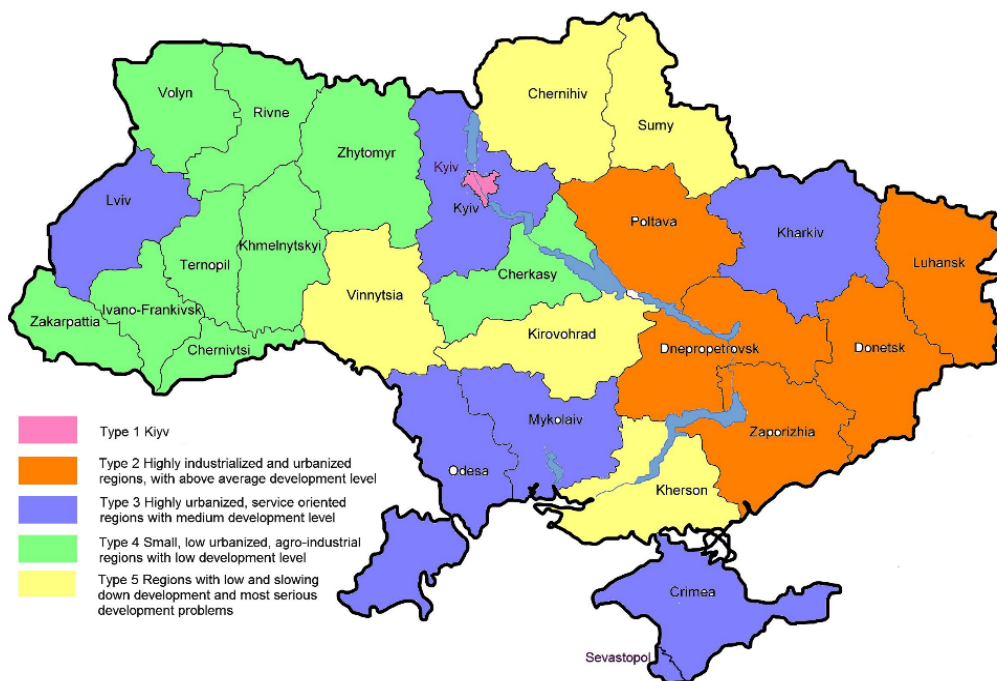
Volyn
Rivne
Zhytomyr
Chernihiv
Sumy
Lviv
Kyiv
Kyiv
Poltava
Kharkiv
Luhansk
Ternopil
Khmelnytskyi
Cherkasy
Vinnytsia
Zakarpattia
Ivano-Frankivsk
Chernivtsi
Kirovohrad
Dnepropetrovsk
Donetsk
Mykolaiv
Zaporizhia
Odesa
Kherson
Crimea
Sevastopol

Type 1 Kiyv
Type 2 Highly industrialized and urbanized regions, with above average development level
Type 3 Highly urbanized, service oriented regions with medium development level
Type 4 Small, low urbanized, agro-industrial regions with low development level
Type 5 Regions with low and slowing down development and most serious development problems